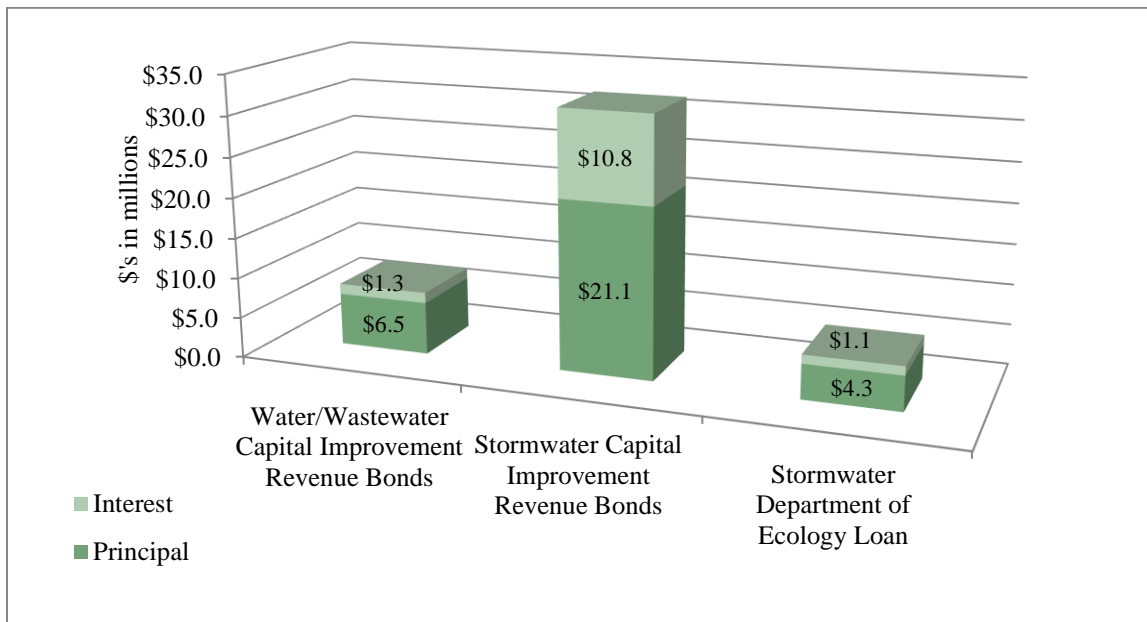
$35.0
$30.0
$25.0
$20.0
$15.0
$10.0
$5.0
$0.0

$'s in millions

$1.3
$6.5
$10.8
$21.1
$1.1
$4.3

Water/Wastewater Capital Improvement Revenue Bonds

Stormwater Capital Improvement Revenue Bonds

Stormwater Department of Ecology Loan

Interest
Principal